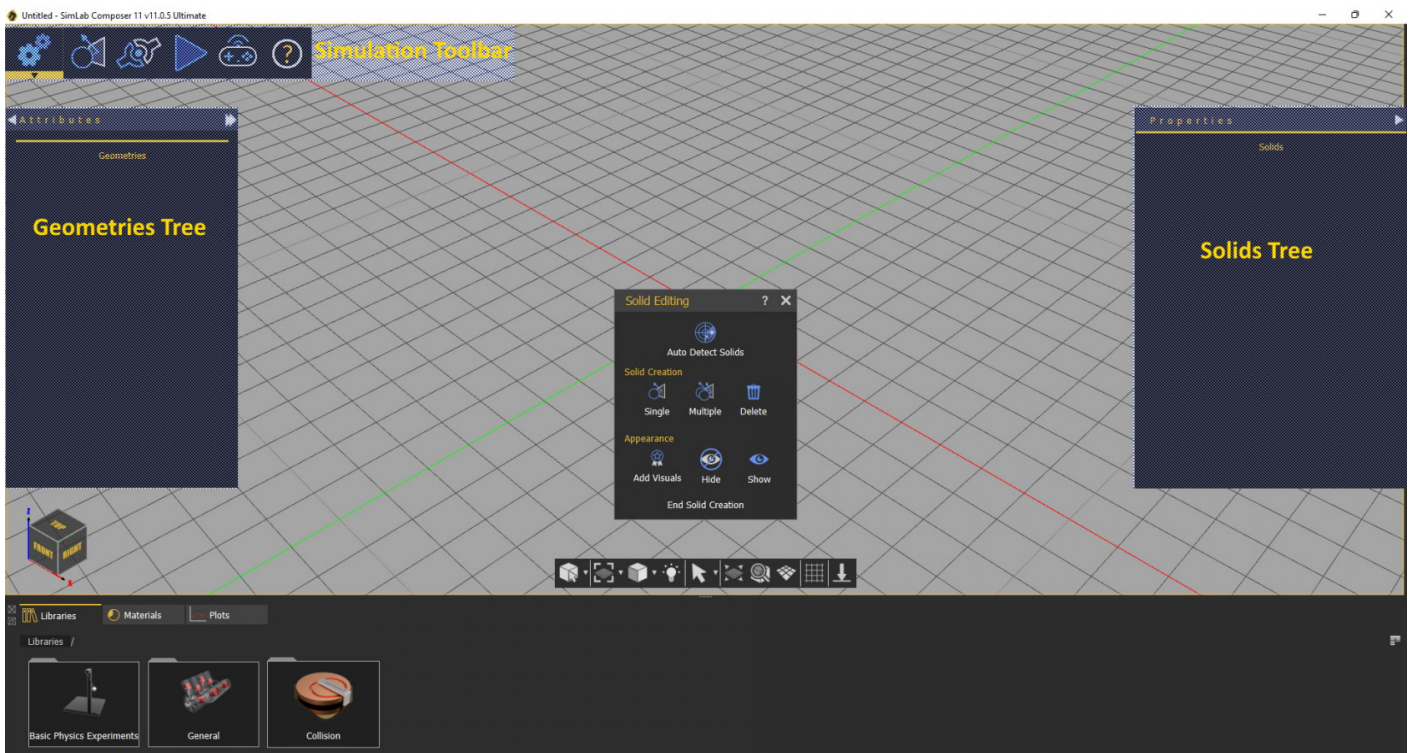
Untitled - SimLab Composer 11 v11.0.5 Ultimate

Simulation Toolbar

Attributes

Geometries

Geometries Tree

Properties

Solids

Solids Tree

Solid Editing ? ✕

Auto Detect Solids

Solid Creation

Single Multiple Delete

Appearance

Add Visuals Hide Show

End Solid Creation

TOP FRONT RIGHT

Libraries Materials Plots

Libraries /

Basic Physics Experiments

General

Collision